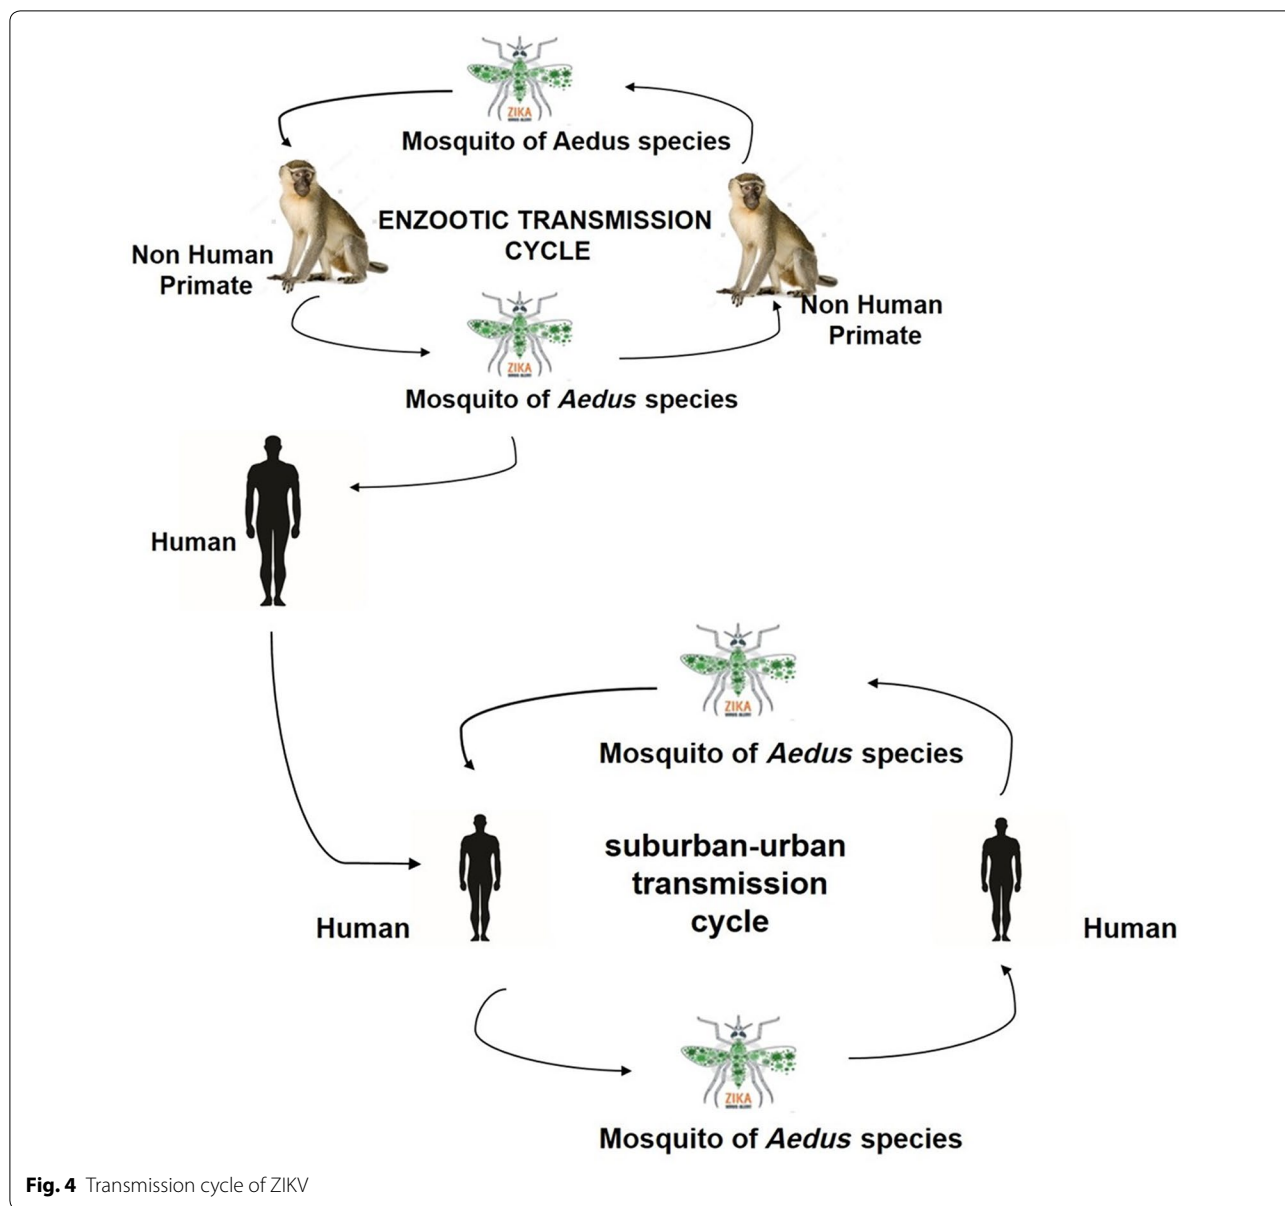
ZIKA

Mosquito of Aedus species

ENZOOTIC TRANSMISSION CYCLE

Non Human Primate

Non Human Primate

ZIKA

Mosquito of *Aedus* species

Human

ZIKA

Mosquito of *Aedus* species

suburban-urban transmission cycle

Human

Human

ZIKA

Mosquito of *Aedus* species

**Fig. 4** Transmission cycle of ZIKV